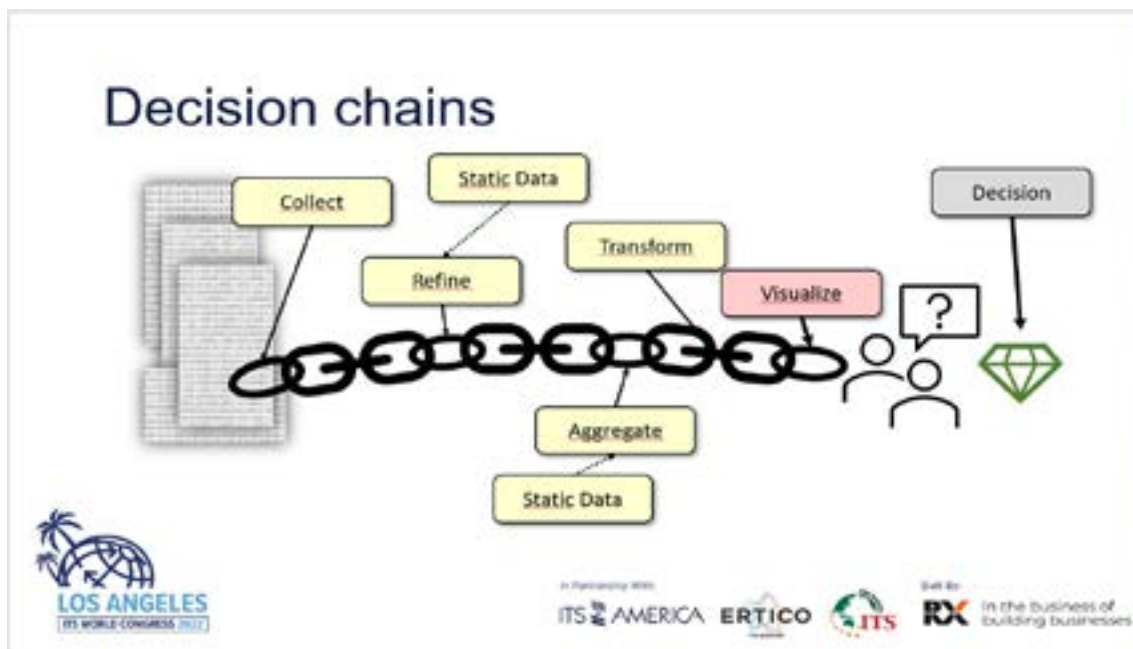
Decision chains

Collect

Static Data

Refine

Transform

Visualize

Decision

?

Aggregate

Static Data

LOS ANGELES
ITS WORLD CONGRESS 2022

In Partnership With

ITS AMERICA ERTICO ITS

Run By

RX In the business of building businesses